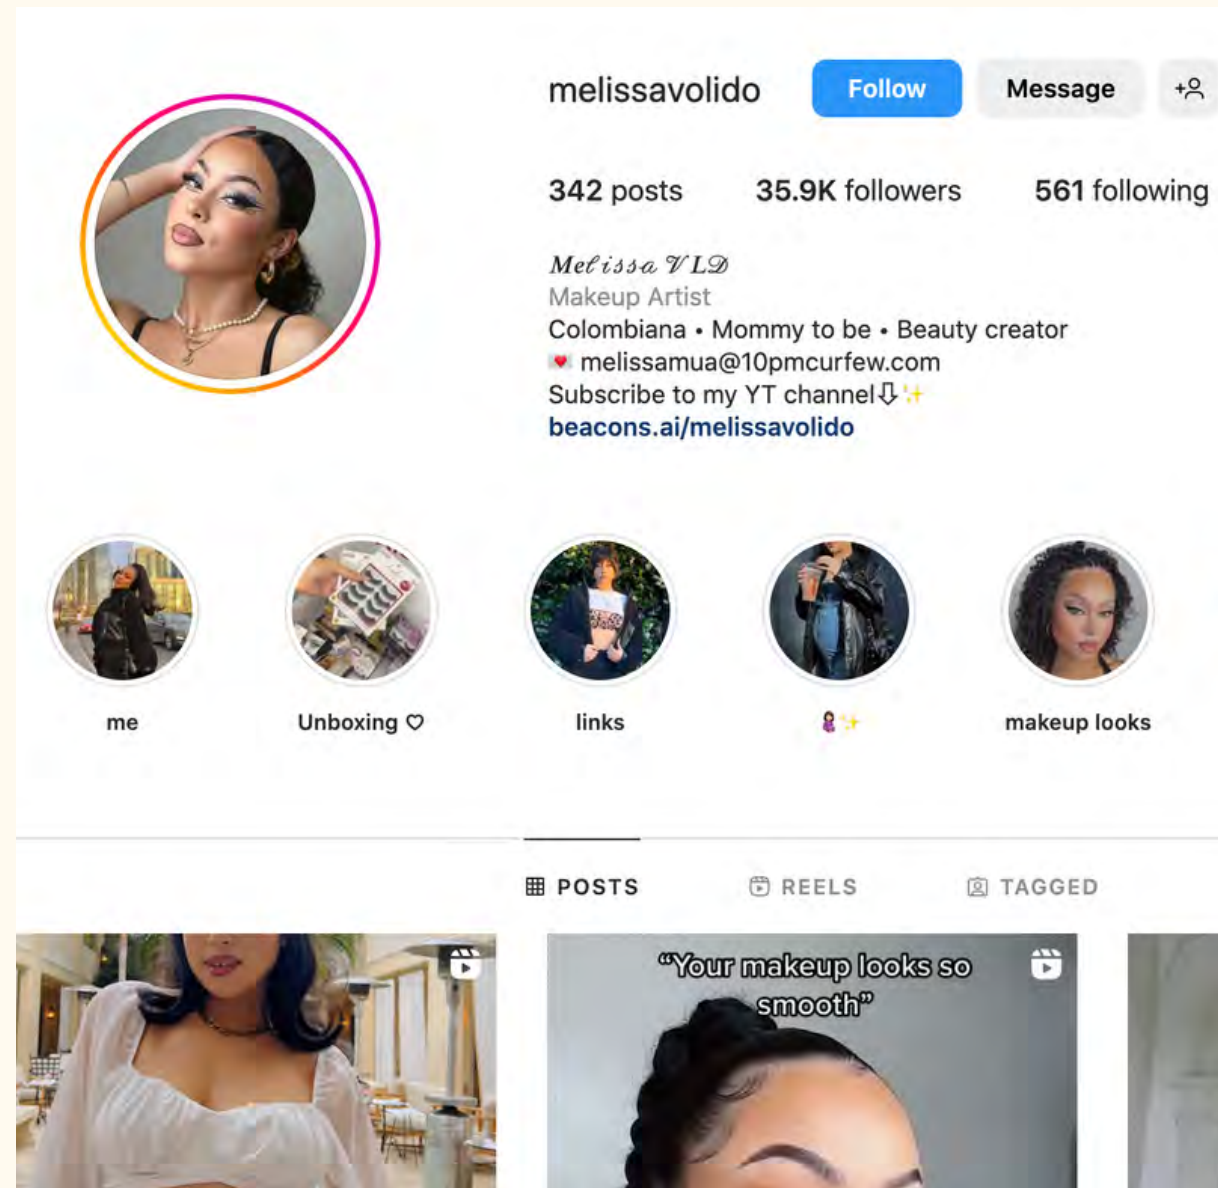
melissavolido Follow Message

342 posts 35.9K followers 561 following

𝑀𝑒𝓁𝒾𝓈𝓈𝒶 𝒱𝐿𝒟
Makeup Artist
Colombiana • Mommy to be • Beauty creator
💌 melissamua@10pmcurfew.com
Subscribe to my YT channel⇩✨
beacons.ai/melissavolido

me
Unboxing ♡
links
🤰✨
makeup looks

POSTS REELS TAGGED

"Your makeup looks so smooth"